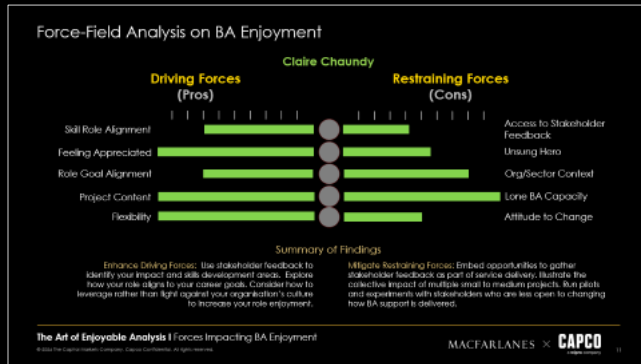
Force-Field Analysis on BA Enjoyment

Claire Chaundy

Driving Forces
(Pros)

Restraining Forces
(Cons)

Skill Role Alignment

Feeling Appreciated

Role Goal Alignment

Project Content

Flexibility

Access to Stakeholder Feedback

Unsung Hero

Org/Sector Context

Lone BA Capacity

Attitude to Change

Summary of Findings

Enhance Driving Forces: Use stakeholder feedback to identify your impact and skills development areas. Explore how your role aligns to your career goals. Consider how to leverage rather than fight against your organisation's culture to increase your role enjoyment.

Mitigate Restraining Forces: Embed opportunities to gather stakeholder feedback as part of service delivery. Illustrate the collective impact of multiple small to medium projects. Run pilots and experiments with stakeholders who are less open to changing how BA support is delivered.

The Art of Enjoyable Analysis I Forces Impacting BA Enjoyment

© 2024 The Capco Hudson Company. Capco Confidential. All rights reserved.

MACFARLANES × CAPCO

11